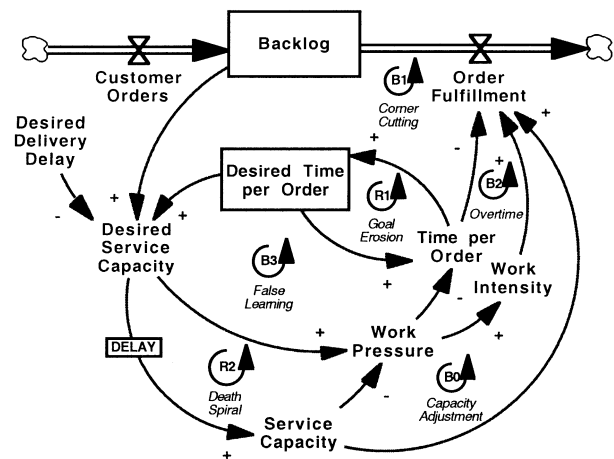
Backlog

Customer Orders

Order Fulfillment

B1

Corner Cutting

Desired Delivery Delay

Desired Time per Order

+

R1

Goal Erosion

B2

Overtime

-

+

+

-

+

Desired Service Capacity

Time per Order

Work Intensity

B3

False Learning

+

-

DELAY

+

Work Pressure

+

R2

Death Spiral

-

B0

Capacity Adjustment

Service Capacity

+